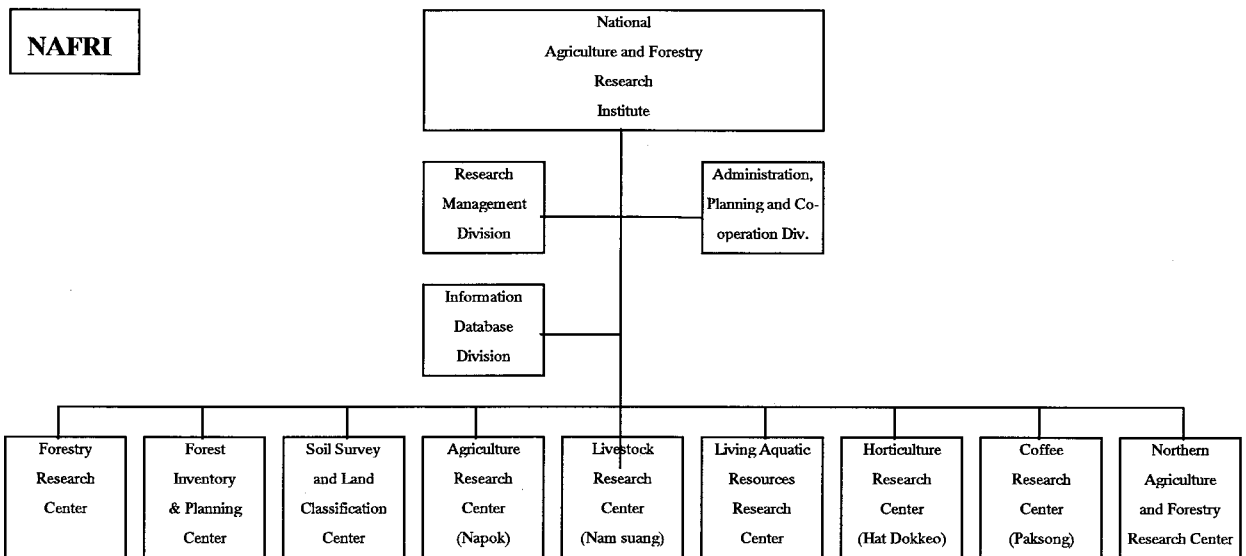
NAFRI

National Agriculture and Forestry Research Institute

Research Management Division

Administration, Planning and Co-operation Div.

Information Database Division

Forestry Research Center

Forest Inventory & Planning Center

Soil Survey and Land Classification Center

Agriculture Research Center (Napok)

Livestock Research Center (Nam suang)

Living Aquatic Resources Research Center

Horticulture Research Center (Hat Dokkeo)

Coffee Research Center (Paksong)

Northern Agriculture and Forestry Research Center